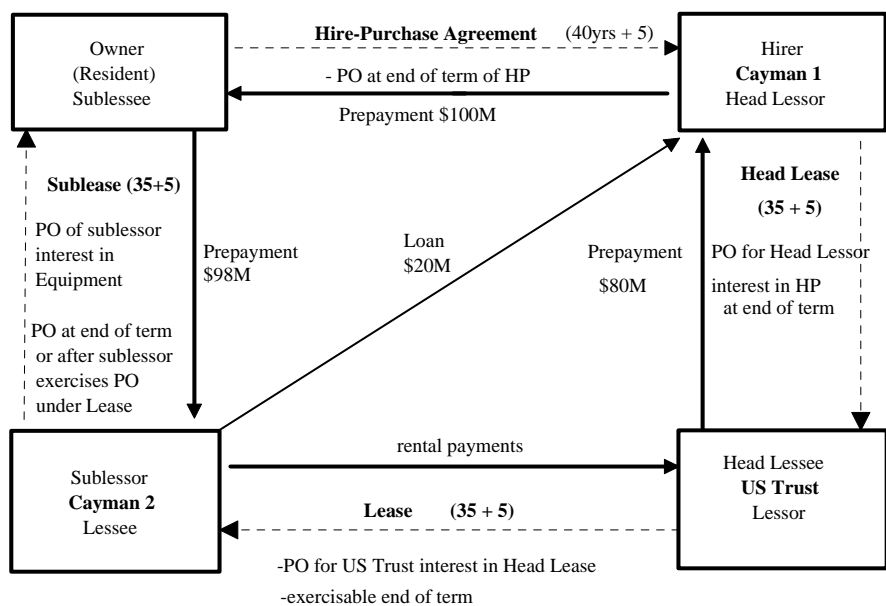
Owner
(Resident)
Sublessee

Hire-Purchase Agreement (40yrs + 5)

- PO at end of term of HP

Prepayment $100M

Hirer
Cayman 1
Head Lessor

Sublease (35+5)

PO of sublessor interest in Equipment

PO at end of term or after sublessor exercises PO under Lease

Prepayment
$98M

Loan
$20M

Prepayment

$80M

Head Lease

(35 + 5)

PO for Head Lessor interest in HP at end of term

Sublessor
Cayman 2
Lessee

rental payments

Lease (35 + 5)

Head Lessee
US Trust
Lessor

-PO for US Trust interest in Head Lease

-exercisable end of term